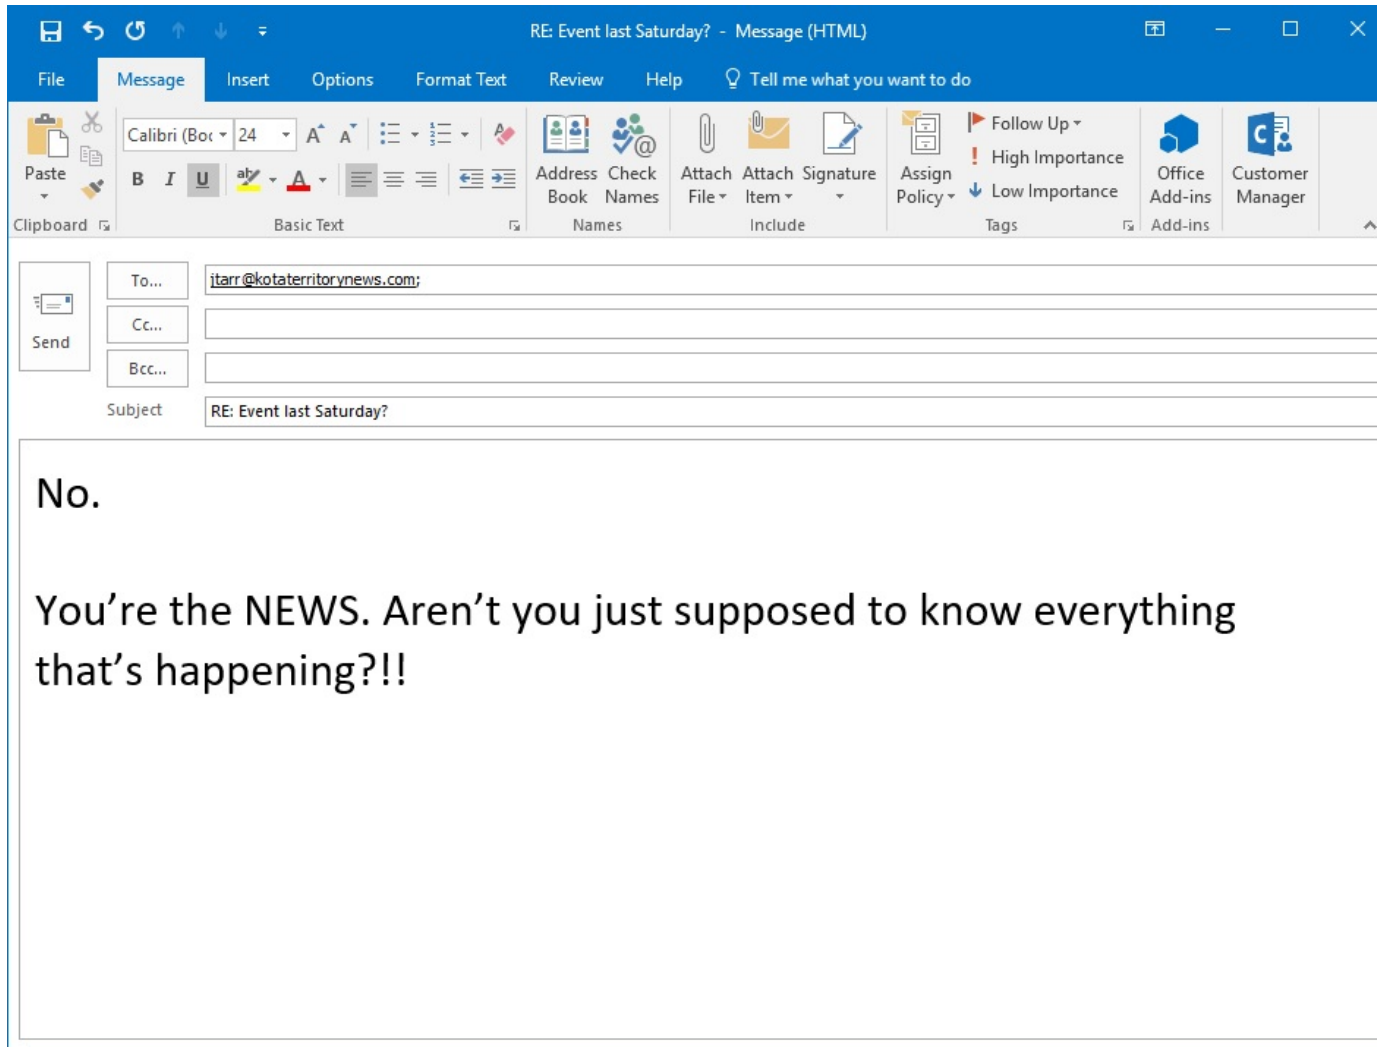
RE: Event last Saturday? - Message (HTML)

File Message Insert Options Format Text Review Help Tell me what you want to do

Paste
Clipboard

Calibri (Boc 24
B I U
Basic Text

Address Book Check Names
Names

Attach File Attach Item Signature
Include

Assign Policy
Follow Up
High Importance
Low Importance
Tags

Office Add-ins
Add-ins

Customer Manager

Send
To... jtarr@kotaterritorynews.com;
Cc...
Bcc...
Subject RE: Event last Saturday?

No.

You’re the NEWS. Aren’t you just supposed to know everything that’s happening?!!